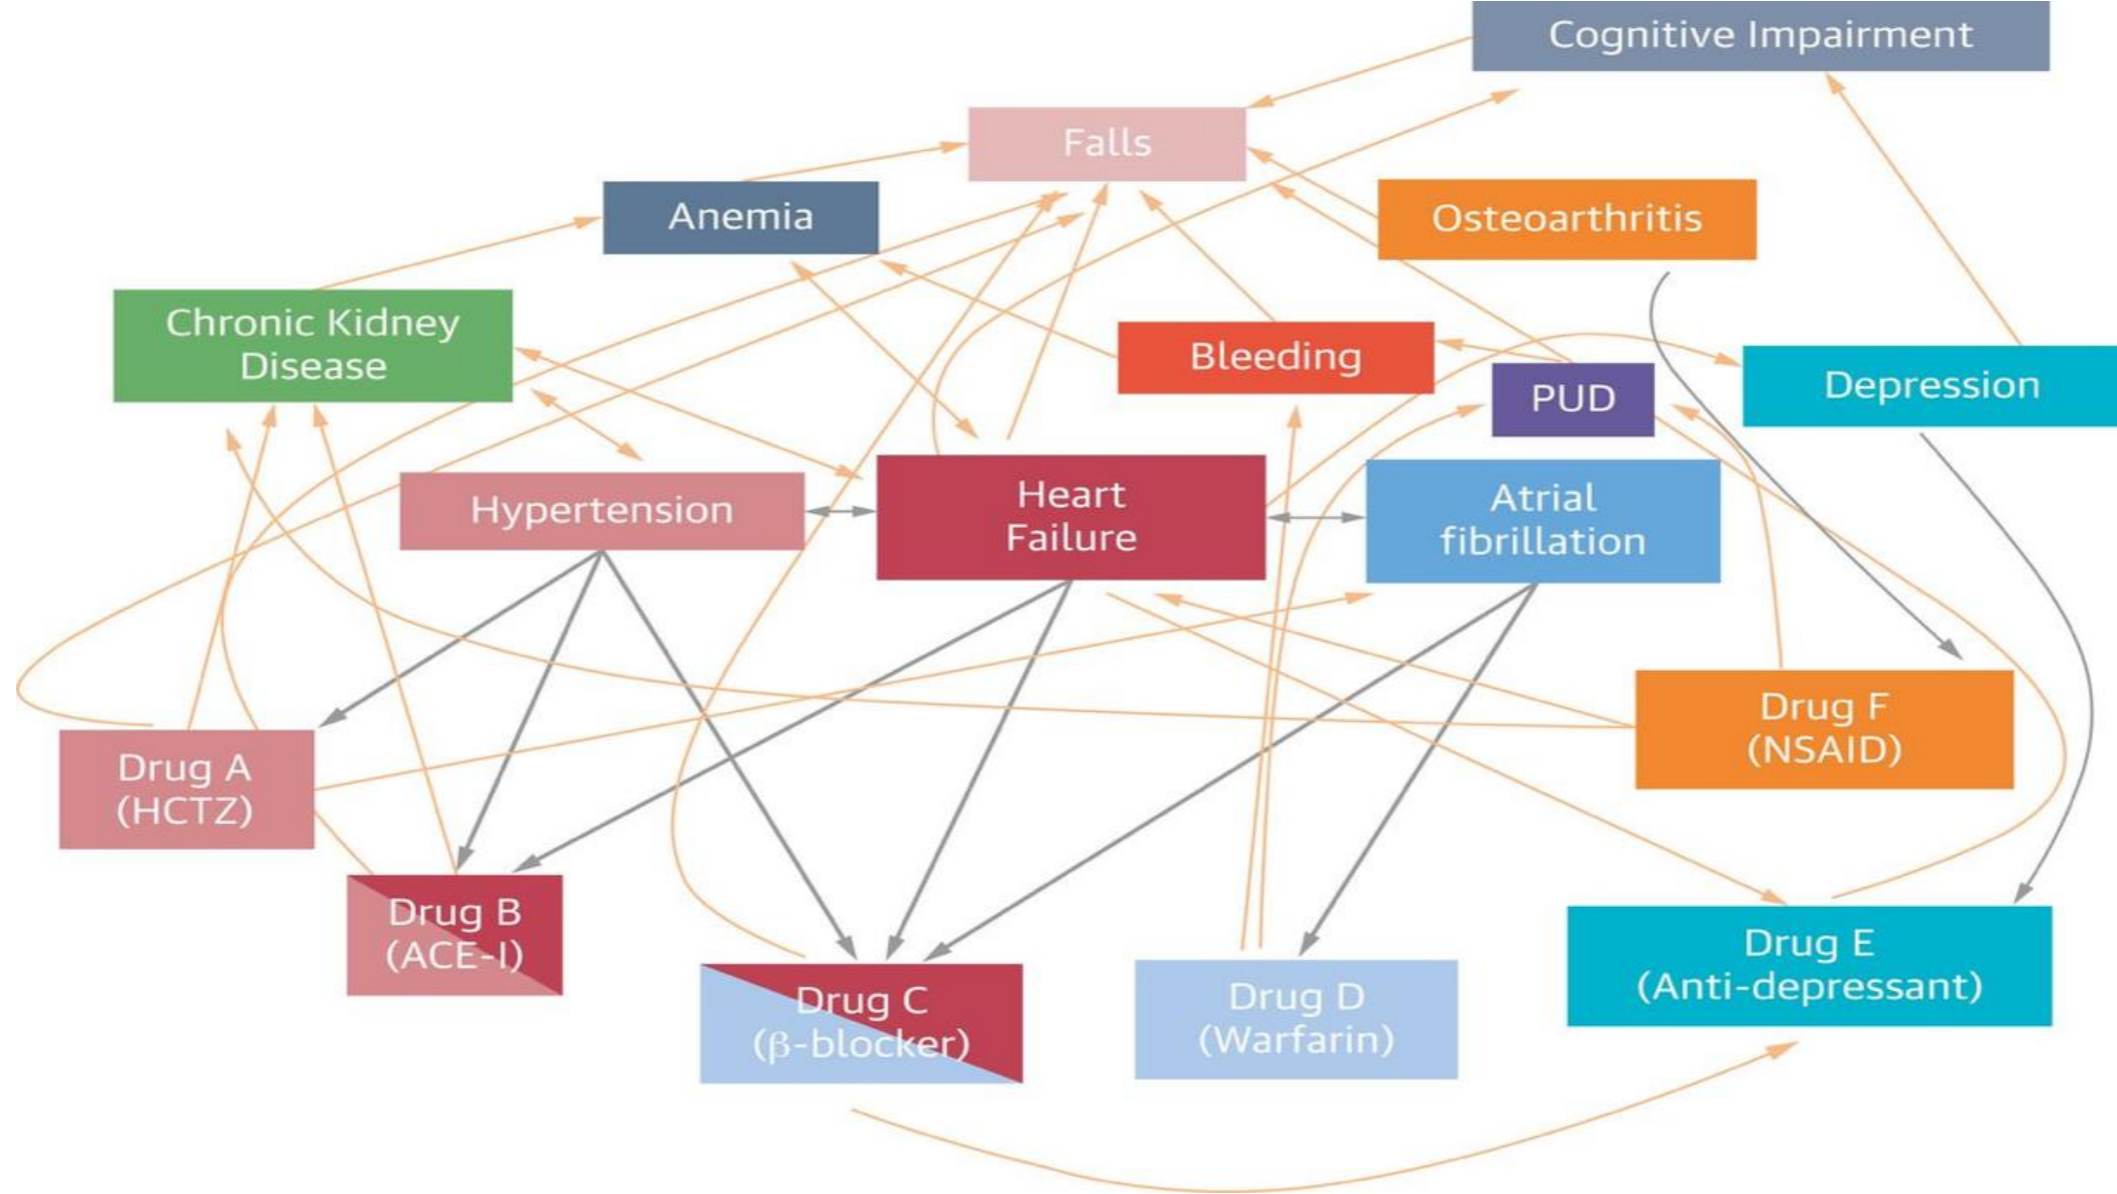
Cognitive Impairment

Falls

Anemia

Osteoarthritis

Chronic Kidney Disease

Bleeding

PUD

Depression

Hypertension

Heart Failure

Atrial fibrillation

Drug F (NSAID)

Drug A (HCTZ)

Drug B (ACE-I)

Drug C ($\beta$-blocker)

Drug D (Warfarin)

Drug E (Anti-depressant)